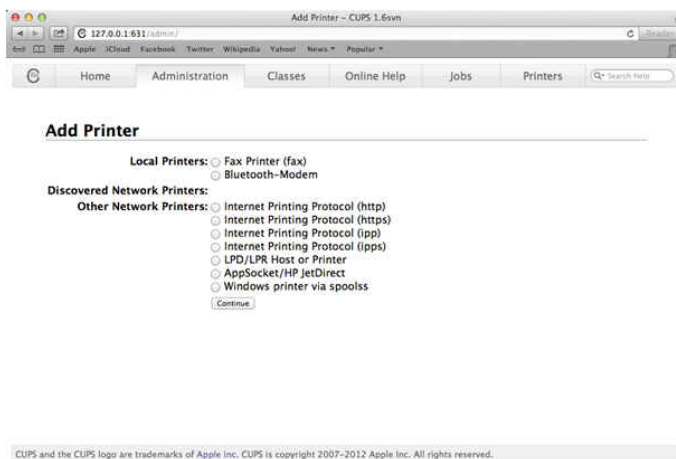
Add Printer – CUPS 1.6svn

127.0.0.1:631/admin/

Reader

Apple iCloud Facebook Twitter Wikipedia Yahoo! News ▾ Popular ▾

Home Administration Classes Online Help Jobs Printers Search Help

Add Printer

Local Printers: Fax Printer (fax)
Bluetooth-Modem

Discovered Network Printers:

Other Network Printers: Internet Printing Protocol (http)
Internet Printing Protocol (https)
Internet Printing Protocol (ipp)
Internet Printing Protocol (ipps)
LPD/LPR Host or Printer
AppSocket/HP JetDirect
Windows printer via spoolss

Continue

CUPS and the CUPS logo are trademarks of Apple Inc. CUPS is copyright 2007–2012 Apple Inc. All rights reserved.